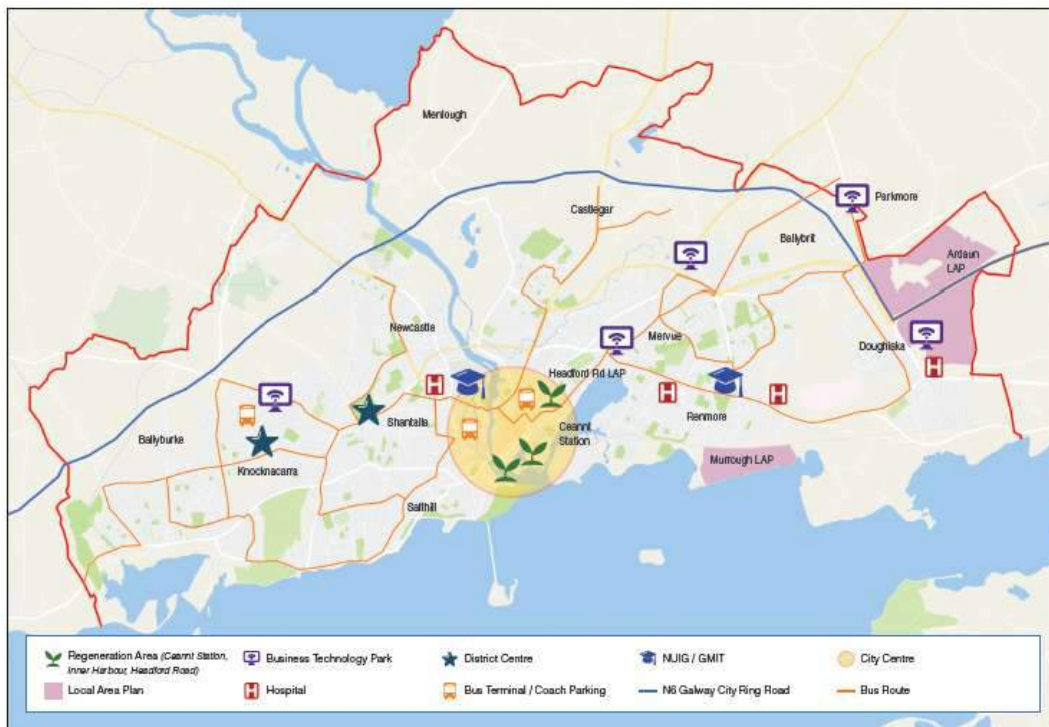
Menlough

Castlegar

Parkmore

Ballybrit

Ardaun LAP

Newcastle

Merlin

Headford Rd LAP

Doughiska

Ballyburke

Shantalla

Ceannt Station

Renmore

Knocknacarra

Murrough LAP

Salthill

Regeneration Area (Ceannt Station, Inner Harbour, Headford Road)

Business Technology Park

District Centre

NUIG / GMIT

City Centre

Local Area Plan

H Hospital

Bus Terminal / Coach Parking

N6 Galway City Ring Road

Bus Route